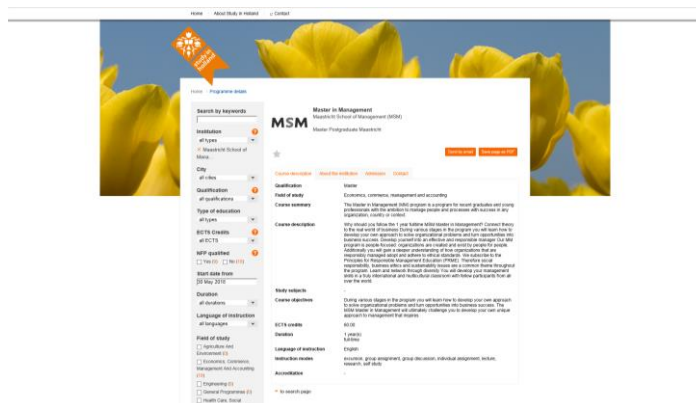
Home | About Study in Holland | Contact

Study in Holland

Home › Programme details

Search by keywords

Institution
all types
Maastricht School of Mana...

City
all cities

Qualification
all qualifications

Type of education
all types

ECTS Credits
all ECTS

NFP qualified
Yes (5) No (15)

Start date from
20 May 2015

Duration
all durations

Language of instruction
all languages

Field of study
Agriculture And Environment (1)
Economics, Commerce, Management And Accounting (15)
Engineering (1)
General Programmes (1)
Health Care, Social

MSM

Master in Management
Maastricht School of Management (MSM)

Master Postgraduate Maastricht

Send to email | Save page as PDF

Course description | About the institution | Addresses | Contact

| | |
|---|---|
| Qualification | Master |
| Field of study | Economics, commerce, management and accounting |
| Course summary | The Master in Management (MiM) program is a program for recent graduates and young professionals with the ambition to manage people and processes with success in any organization, country or context. |
| Course description | Why should you follow the 1 year fulltime MSM Master in Management? Connect theory to the real world of business During various stages in the program you will learn how to develop your own approach to solve organizational problems and turn opportunities into business success. Develop yourself into an effective and responsible manager Our MiM program is people focused: organizations are created and served by people for people. Additionally you will gain a deeper understanding of how organizations that are responsibly managed adopt and adhere to ethical standards. We subscribe to the Principles for Responsible Management Education (PRME). Therefore social responsibility, business ethics and sustainability issues are a common theme throughout the program. Learn and network through diversity You will develop your management skills in a truly international and multicultural classroom with fellow participants from all over the world. |
| Study subjects | |
| Course objectives | During various stages in the program you will learn how to develop your own approach to solve organizational problems and turn opportunities into business success. The MSM Master in Management will ultimately challenge you to develop your own unique approach to management that inspires |
| ECTS credits | 60.00 |
| Duration | 1 year(s) fulltime |
| Language of instruction | English |
| Instruction modes | excursion, group assignment, group discussion, individual assignment, lecture, research, self study |
| Accreditation | - |

« to search page